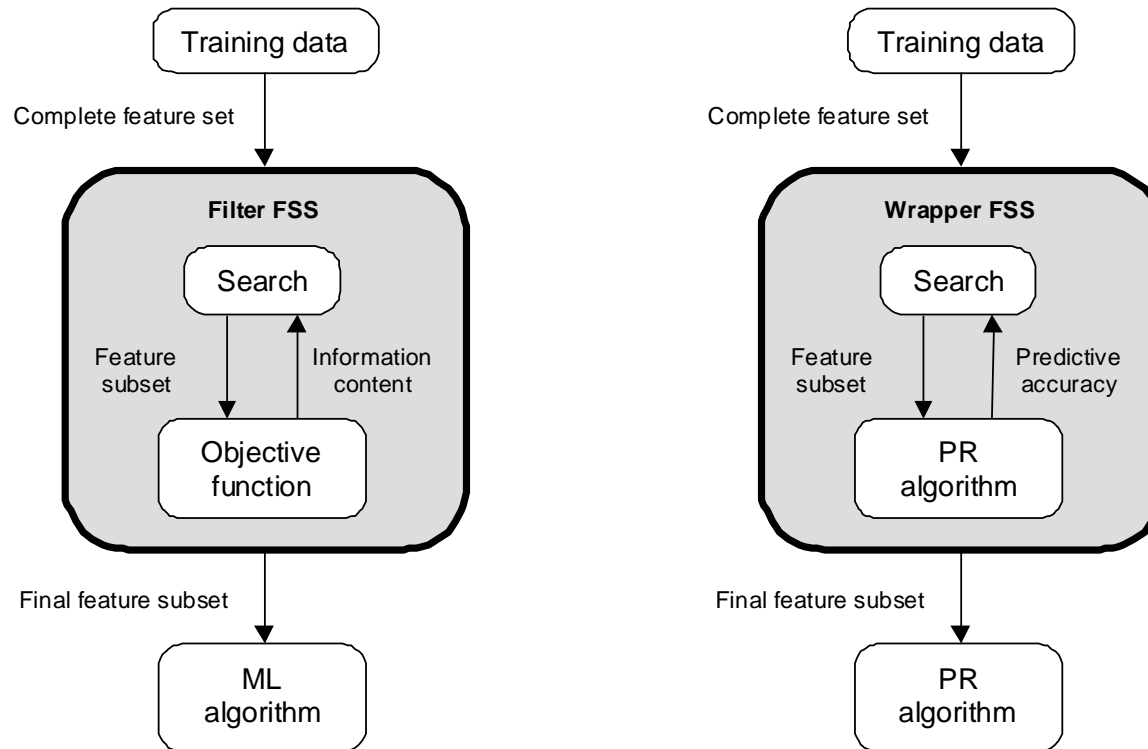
Training data

Complete feature set

Filter FSS

Search

Feature subset

Information content

Objective function

Final feature subset

ML algorithm

Training data

Complete feature set

Wrapper FSS

Search

Feature subset

Predictive accuracy

PR algorithm

Final feature subset

PR algorithm